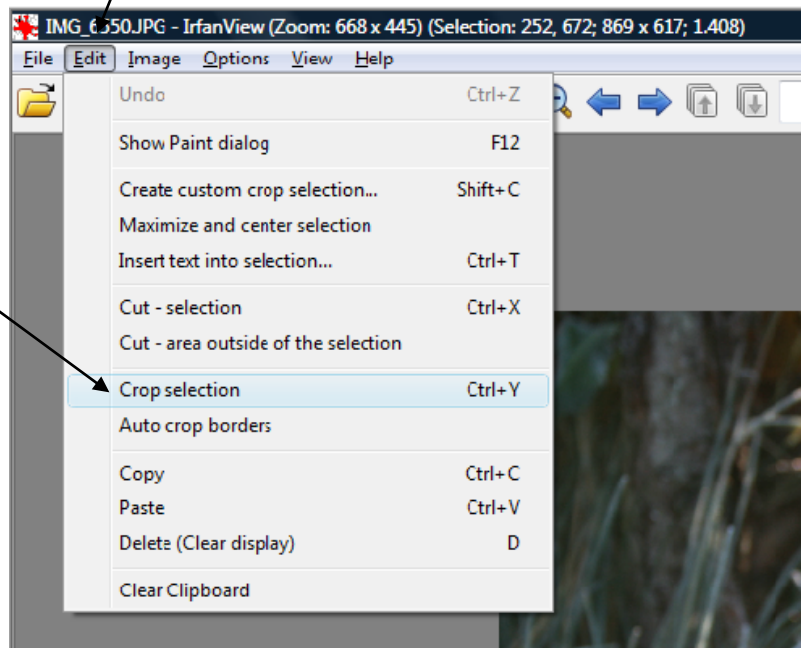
IMG_6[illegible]50.JPG - IrfanView (Zoom: 668 x 445) (Selection: 252, 672; 869 x 617; 1.408)

File Edit Image Options View Help

Undo Ctrl+Z

Show Paint dialog F12

Create custom crop selection... Shift+C
Maximize and center selection
Insert text into selection... Ctrl+T

Cut - selection Ctrl+X
Cut - area outside of the selection

Crop selection Ctrl+Y
Auto crop borders

Copy Ctrl+C
Paste Ctrl+V
Delete (Clear display) D

Clear Clipboard